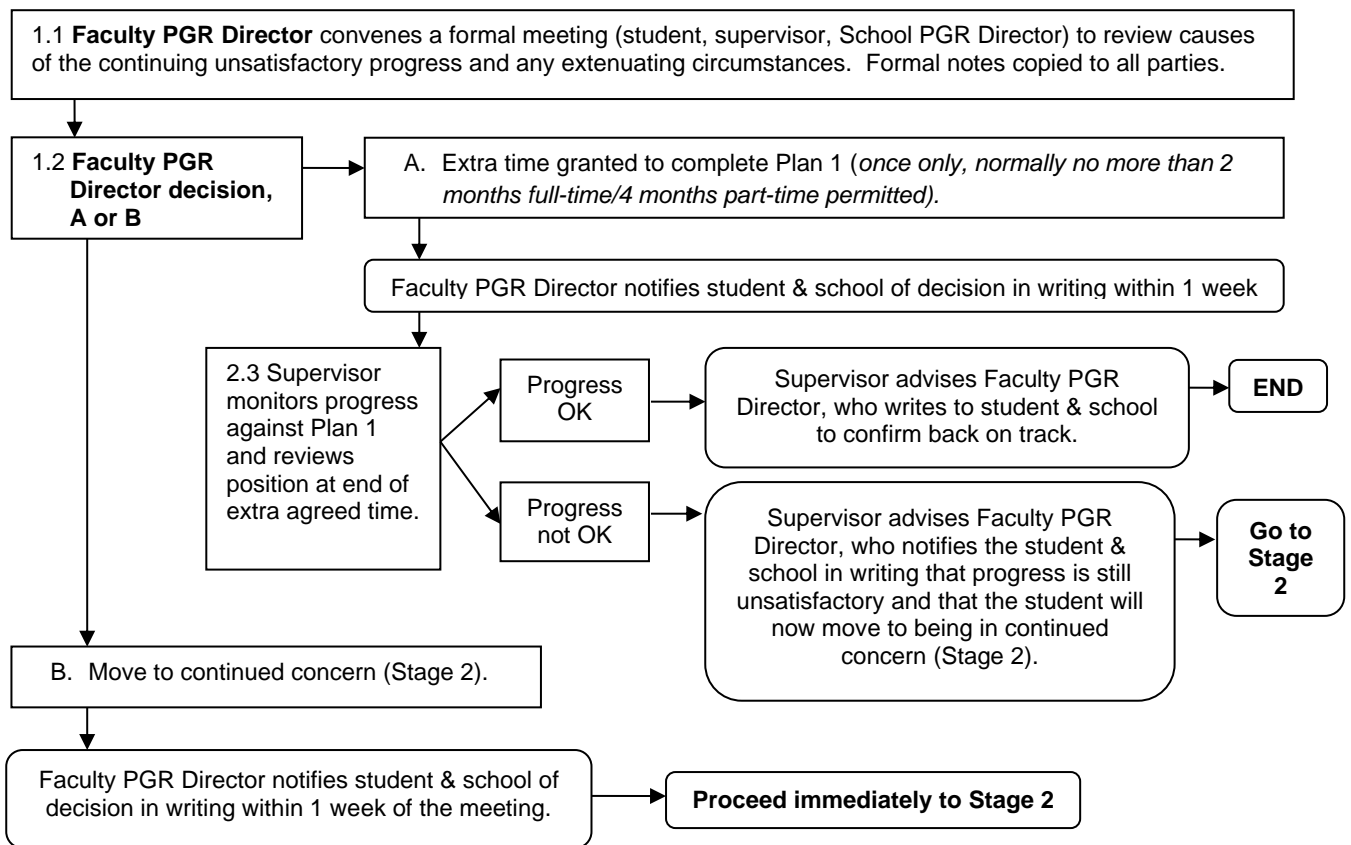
1.1 **Faculty PGR Director** convenes a formal meeting (student, supervisor, School PGR Director) to review causes of the continuing unsatisfactory progress and any extenuating circumstances. Formal notes copied to all parties.

1.2 **Faculty PGR Director decision, A or B**

A. Extra time granted to complete Plan 1 (*once only, normally no more than 2 months full-time/4 months part-time permitted).*

Faculty PGR Director notifies student & school of decision in writing within 1 week

2.3 Supervisor monitors progress against Plan 1 and reviews position at end of extra agreed time.

Progress OK

Supervisor advises Faculty PGR Director, who writes to student & school to confirm back on track.

**END**

Progress not OK

Supervisor advises Faculty PGR Director, who notifies the student & school in writing that progress is still unsatisfactory and that the student will now move to being in continued concern (Stage 2).

**Go to Stage 2**

B. Move to continued concern (Stage 2).

Faculty PGR Director notifies student & school of decision in writing within 1 week of the meeting.

**Proceed immediately to Stage 2**